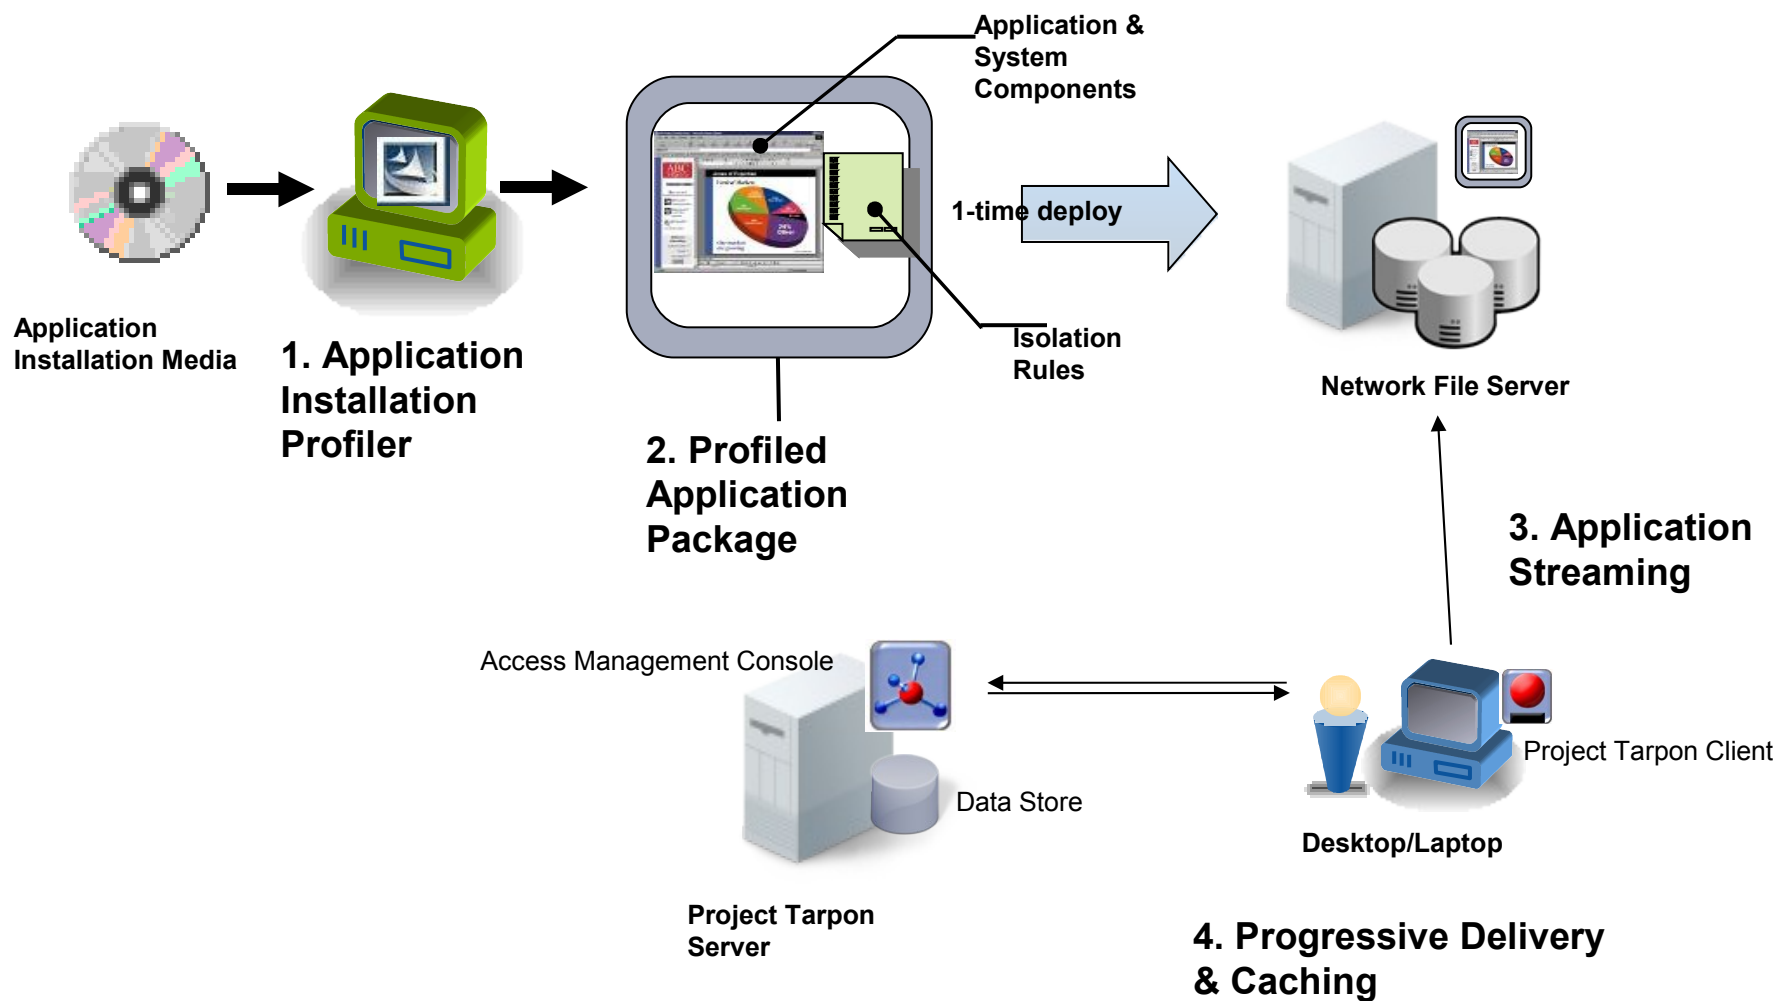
Application & System Components

Application Installation Media

1. Application Installation Profiler

1-time deploy

Isolation Rules

2. Profiled Application Package

Network File Server

3. Application Streaming

Access Management Console

Data Store

Project Tarpon Server

Project Tarpon Client

Desktop/Laptop

4. Progressive Delivery & Caching